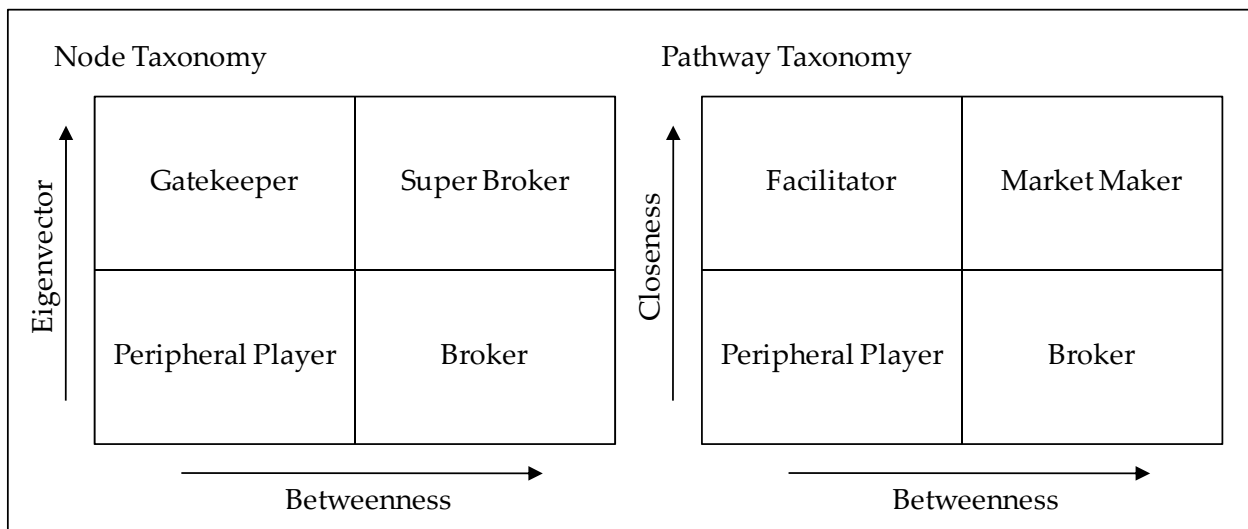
Node Taxonomy

Eigenvector

| Gatekeeper | Super Broker |
|---|---|
| Peripheral Player | Broker |

Betweenness

Pathway Taxonomy

Closeness

| Facilitator | Market Maker |
|---|---|
| Peripheral Player | Broker |

Betweenness